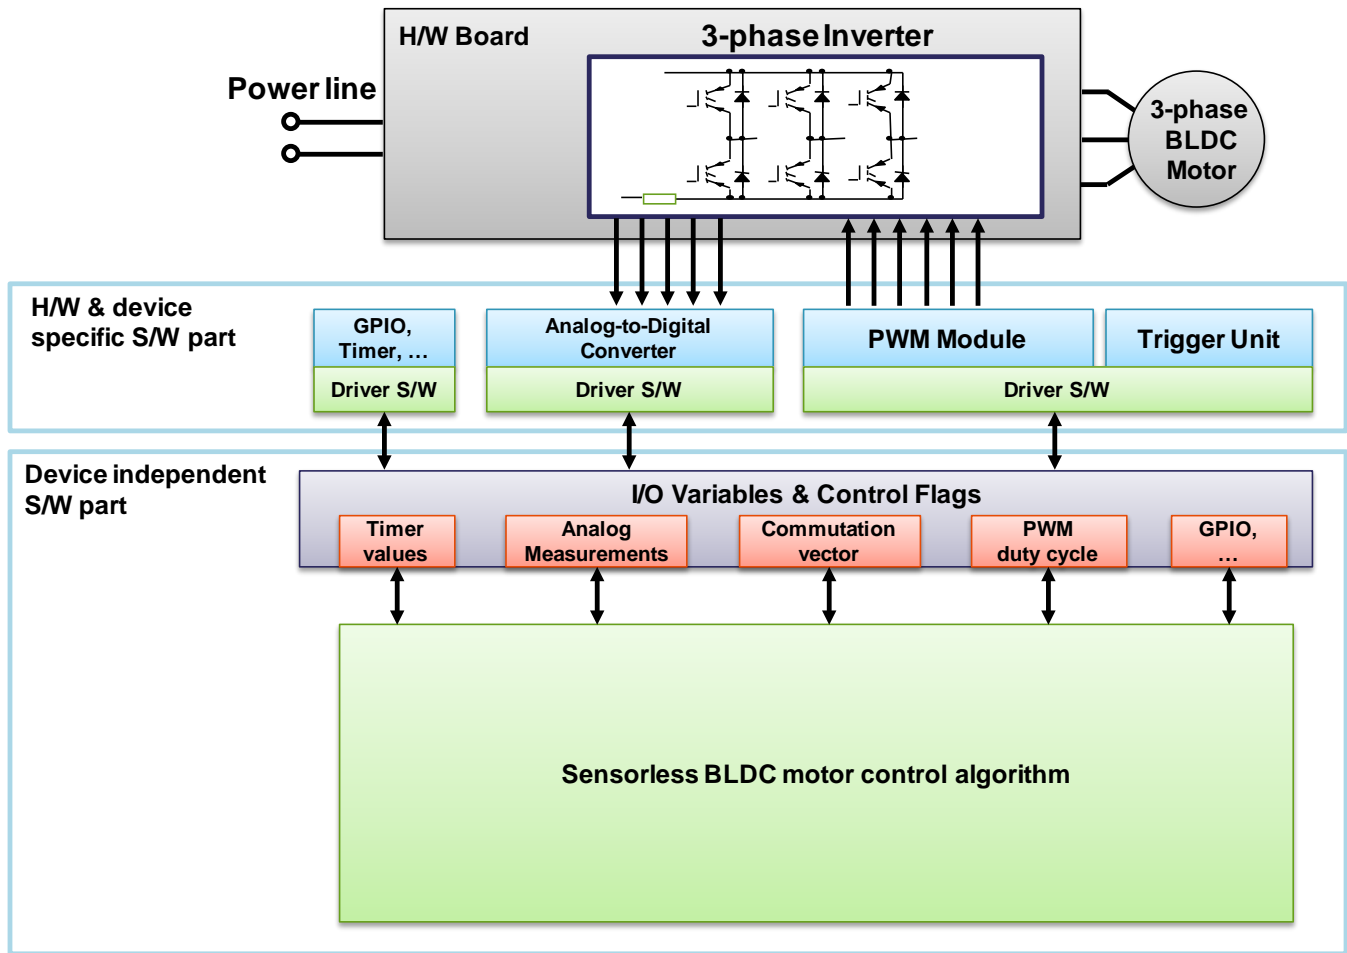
H/W Board

3-phase Inverter

Power line

3-phase BLDC Motor

H/W & device specific S/W part

GPIO, Timer, …

Driver S/W

Analog-to-Digital Converter

Driver S/W

PWM Module

Trigger Unit

Driver S/W

Device independent S/W part

I/O Variables & Control Flags

Timer values

Analog Measurements

Commutation vector

PWM duty cycle

GPIO, …

Sensorless BLDC motor control algorithm